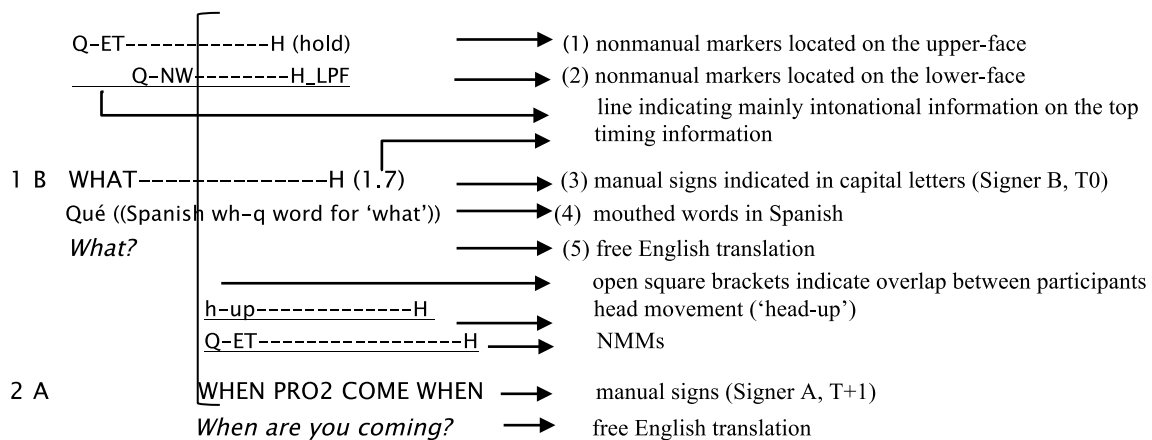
Q-ET------------H (hold) (1) nonmanual markers located on the upper-face

Q-NW--------H_LPF (2) nonmanual markers located on the lower-face

line indicating mainly intonational information on the top

timing information

1 B WHAT--------------H (1.7) (3) manual signs indicated in capital letters (Signer B, T0)

Qué ((Spanish wh-q word for 'what')) (4) mouthed words in Spanish

*What?* (5) free English translation

open square brackets indicate overlap between participants

h-up-------------H head movement ('head-up')

Q-ET-----------------H NMMs

2 A WHEN PRO2 COME WHEN manual signs (Signer A, T+1)

*When are you coming?* free English translation